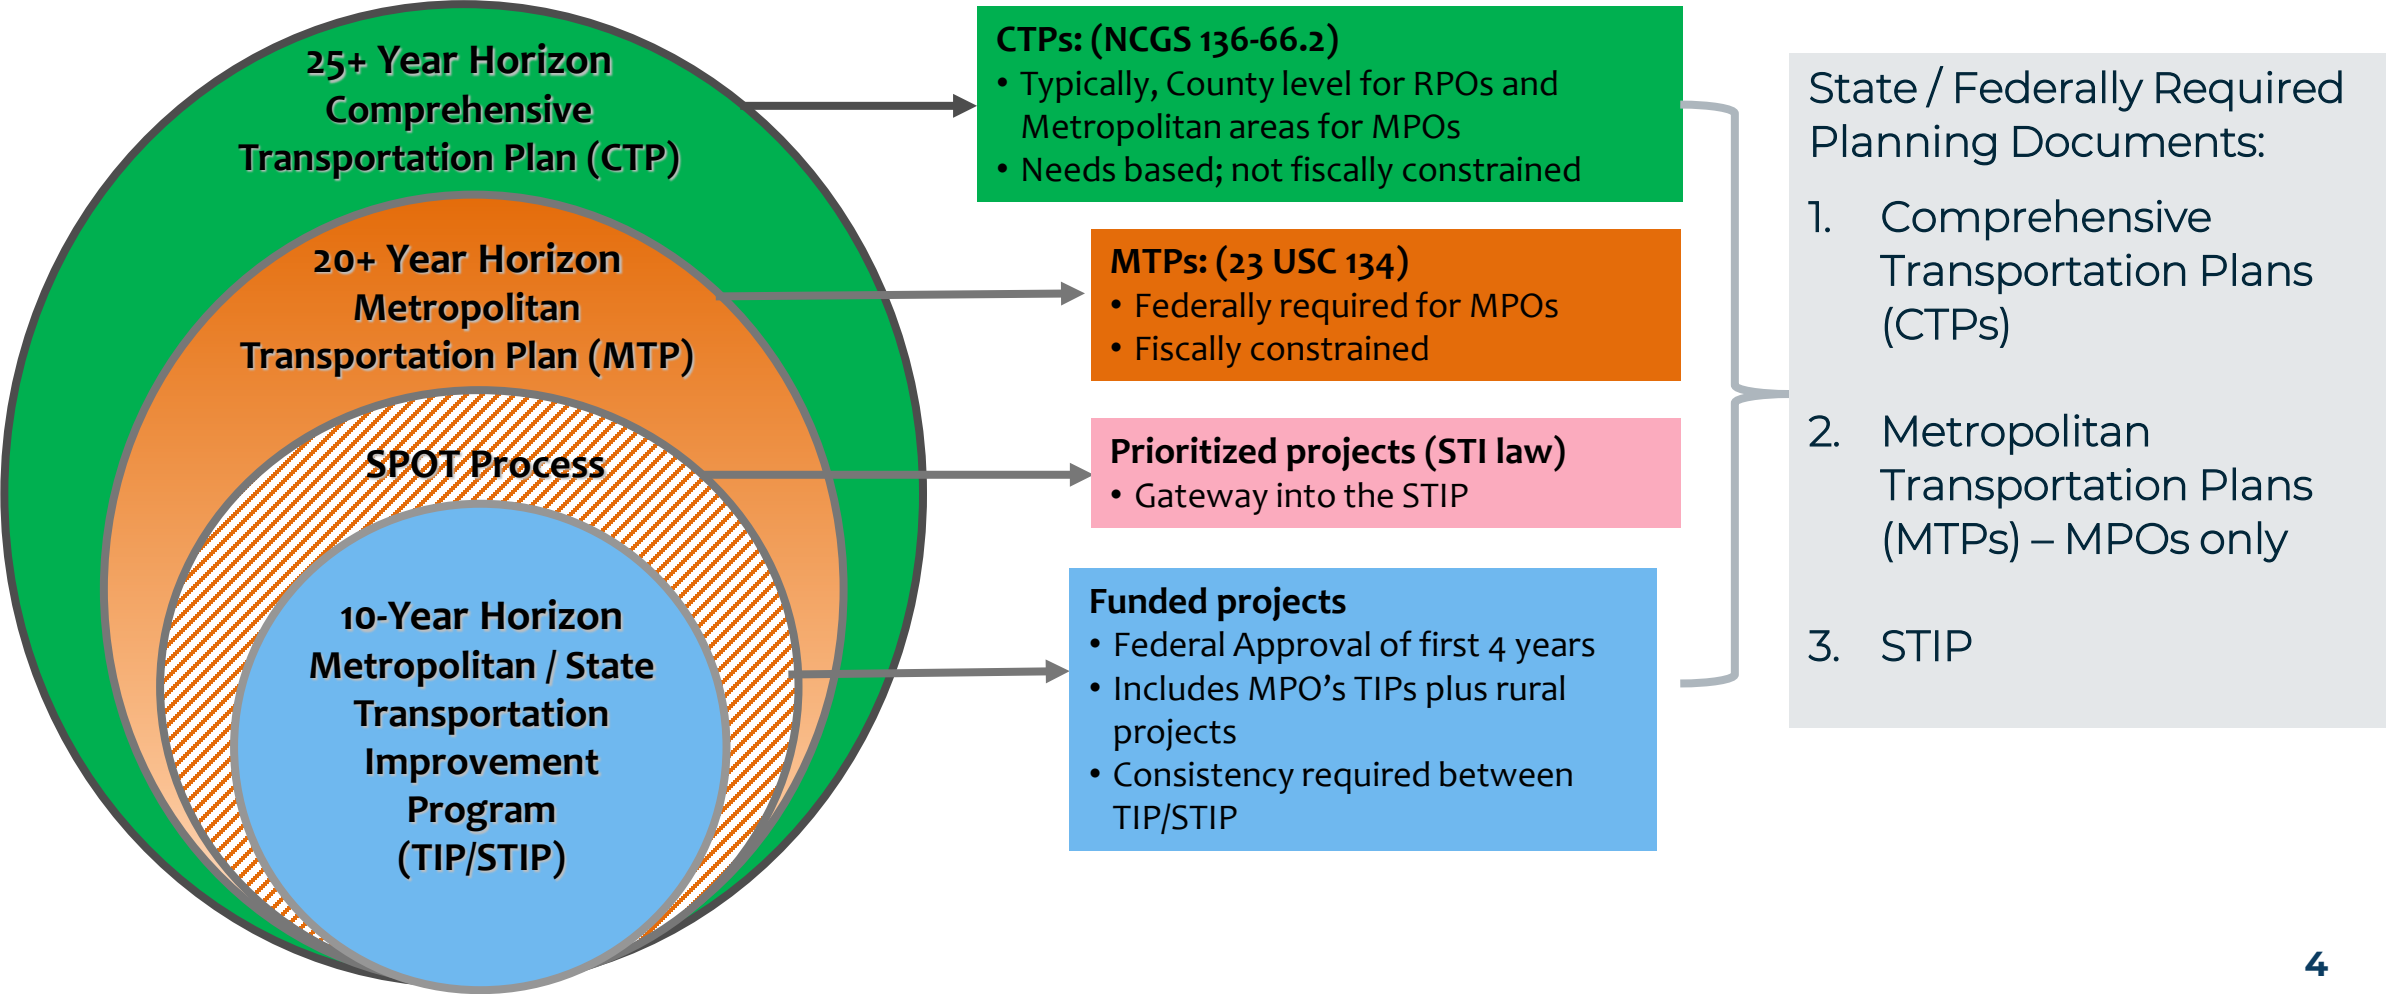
25+ Year Horizon Comprehensive Transportation Plan (CTP)

20+ Year Horizon Metropolitan Transportation Plan (MTP)

SPOT Process

10-Year Horizon Metropolitan / State Transportation Improvement Program (TIP/STIP)

CTPs: (NCGS 136-66.2)
• Typically, County level for RPOs and Metropolitan areas for MPOs
• Needs based; not fiscally constrained

MTPs: (23 USC 134)
• Federally required for MPOs
• Fiscally constrained

Prioritized projects (STI law)
• Gateway into the STIP

Funded projects
• Federal Approval of first 4 years
• Includes MPO's TIPs plus rural projects
• Consistency required between TIP/STIP

State / Federally Required Planning Documents:
1. Comprehensive Transportation Plans (CTPs)
2. Metropolitan Transportation Plans (MTPs) – MPOs only
3. STIP

4